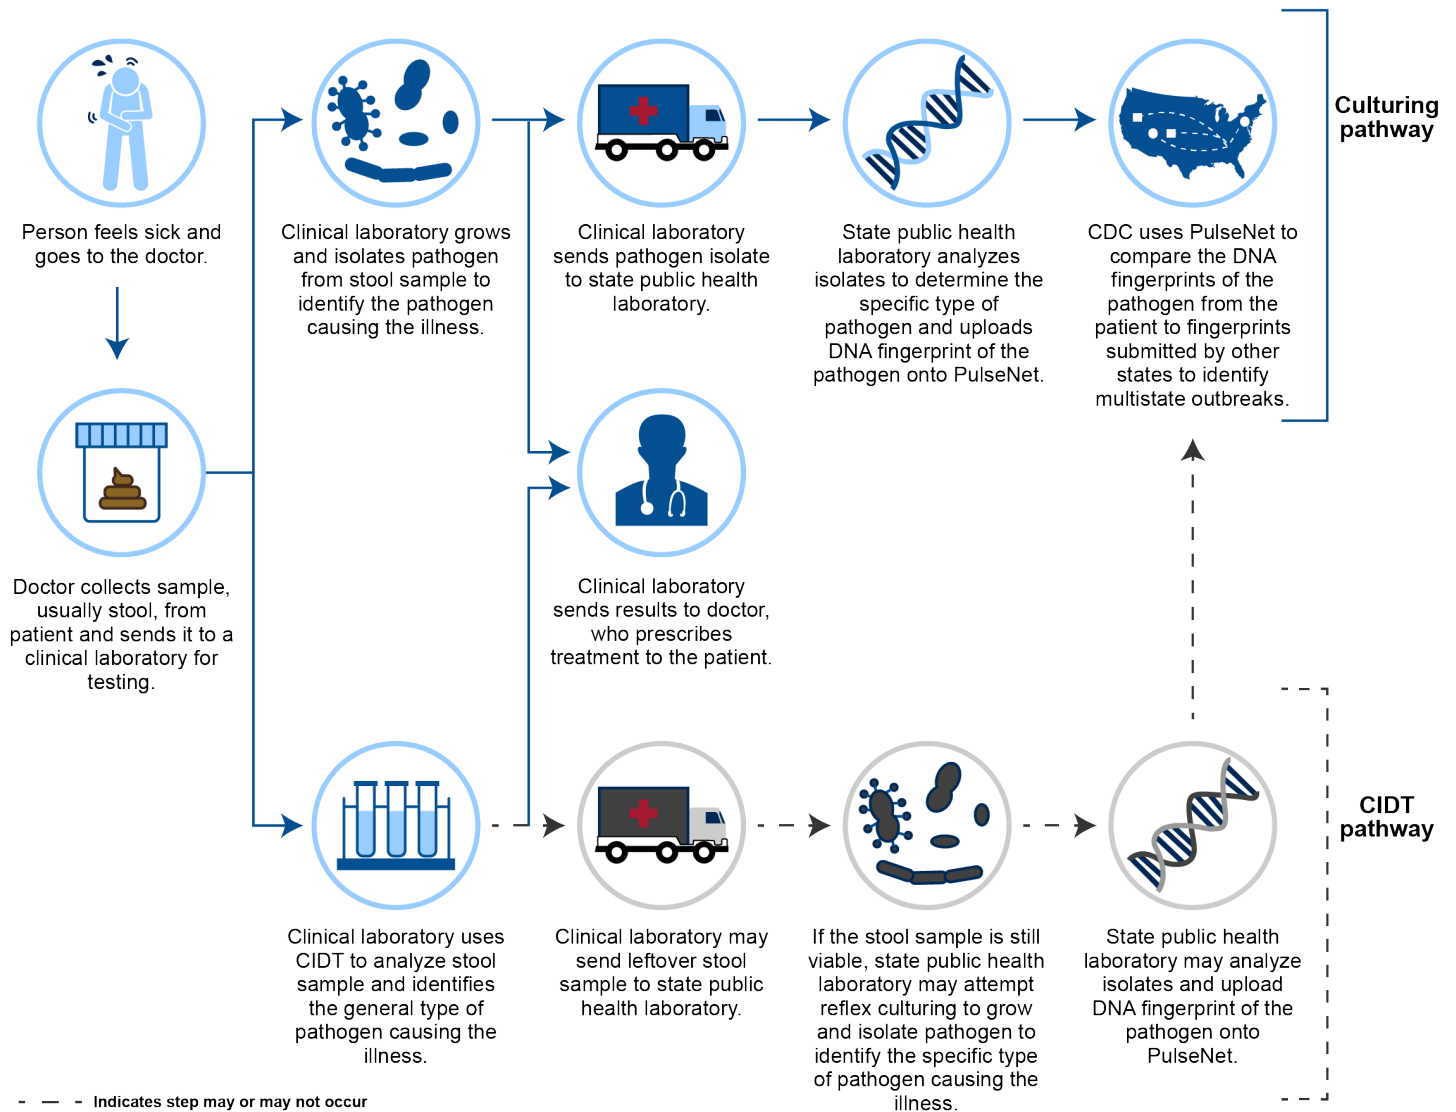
Person feels sick and goes to the doctor.

Clinical laboratory grows and isolates pathogen from stool sample to identify the pathogen causing the illness.

Clinical laboratory sends pathogen isolate to state public health laboratory.

State public health laboratory analyzes isolates to determine the specific type of pathogen and uploads DNA fingerprint of the pathogen onto PulseNet.

CDC uses PulseNet to compare the DNA fingerprints of the pathogen from the patient to fingerprints submitted by other states to identify multistate outbreaks.

Culturing pathway

Doctor collects sample, usually stool, from patient and sends it to a clinical laboratory for testing.

Clinical laboratory sends results to doctor, who prescribes treatment to the patient.

CIDT pathway

Clinical laboratory uses CIDT to analyze stool sample and identifies the general type of pathogen causing the illness.

Clinical laboratory may send leftover stool sample to state public health laboratory.

If the stool sample is still viable, state public health laboratory may attempt reflex culturing to grow and isolate pathogen to identify the specific type of pathogen causing the illness.

State public health laboratory may analyze isolates and upload DNA fingerprint of the pathogen onto PulseNet.

Indicates step may or may not occur